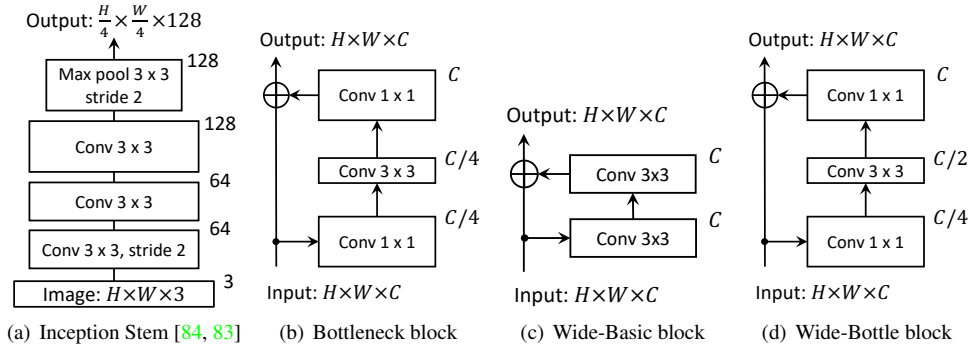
Output: $\frac{H}{4} \times \frac{W}{4} \times 128$

Max pool 3 x 3 stride 2

128

Conv 3 x 3

128

Conv 3 x 3

64

Conv 3 x 3, stride 2

64

Image: $H \times W \times 3$

3

(a) Inception Stem [84, 83]

Output: $H \times W \times C$

Conv 1 x 1

$C$

Conv 3 x 3

$C/4$

Conv 1 x 1

$C/4$

Input: $H \times W \times C$

(b) Bottleneck block

Output: $H \times W \times C$

Conv 3x3

$C$

Conv 3x3

$C$

Input: $H \times W \times C$

(c) Wide-Basic block

Output: $H \times W \times C$

Conv 1 x 1

$C$

Conv 3 x 3

$C/2$

Conv 1 x 1

$C/4$

Input: $H \times W \times C$

(d) Wide-Bottle block